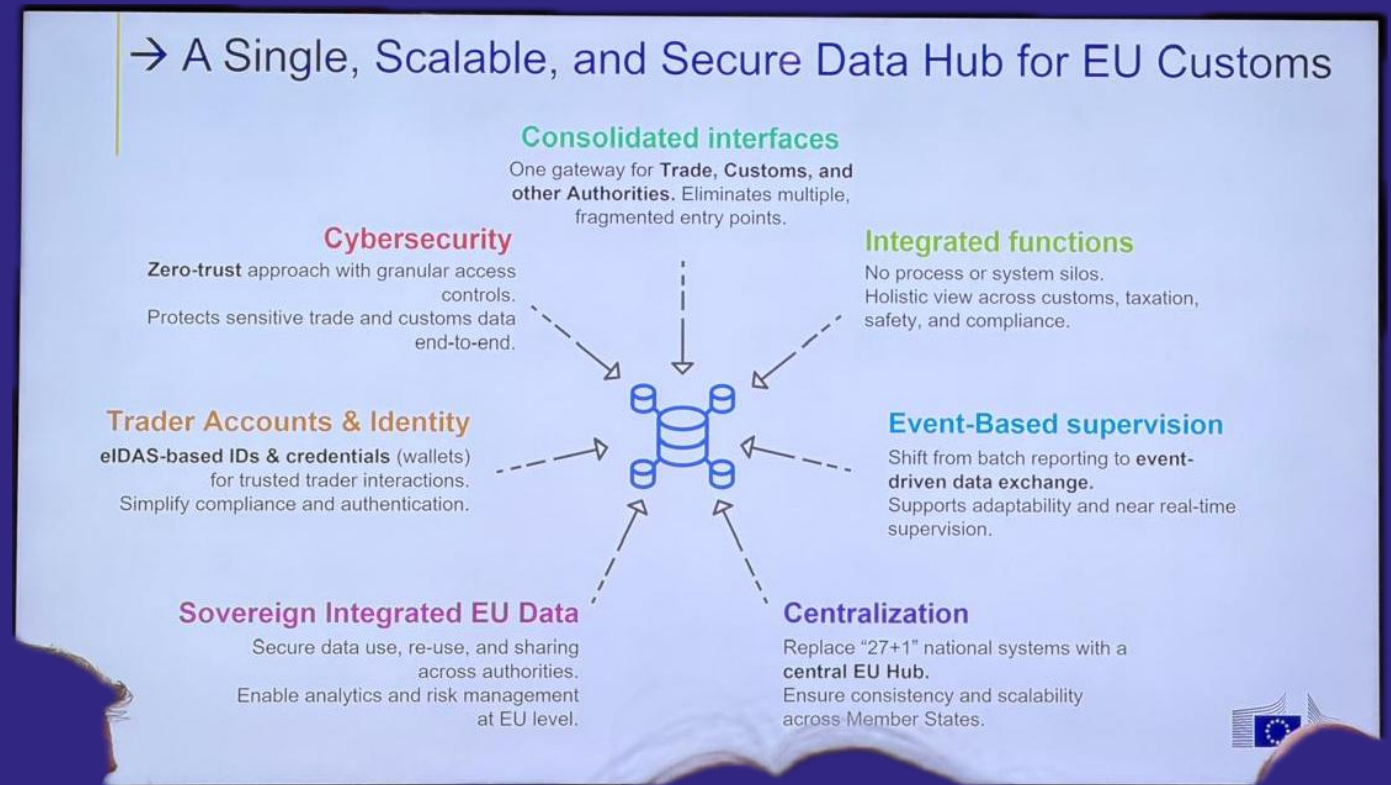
→ A Single, Scalable, and Secure Data Hub for EU Customs

Consolidated interfaces
One gateway for Trade, Customs, and other Authorities. Eliminates multiple, fragmented entry points.

Cybersecurity
Zero-trust approach with granular access controls.
Protects sensitive trade and customs data end-to-end.

Integrated functions
No process or system silos.
Holistic view across customs, taxation, safety, and compliance.

Trader Accounts & Identity
eIDAS-based IDs & credentials (wallets) for trusted trader interactions.
Simplify compliance and authentication.

Event-Based supervision
Shift from batch reporting to event-driven data exchange.
Supports adaptability and near real-time supervision.

Sovereign Integrated EU Data
Secure data use, re-use, and sharing across authorities.
Enable analytics and risk management at EU level.

Centralization
Replace "27+1" national systems with a central EU Hub.
Ensure consistency and scalability across Member States.